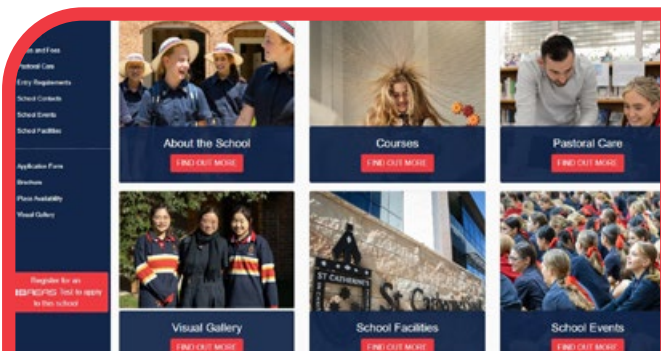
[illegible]s and Fees
Pastoral Care
Entry Requirements
School Contacts
School Events
School Facilities

Application Form
Brochure
Places Availability
Visual Gallery

Register for an EDPROFILE Test to apply to this school

About the School
FIND OUT MORE

Courses
FIND OUT MORE

Pastoral Care
FIND OUT MORE

ST CATHERINE'S
St Catherine's

Visual Gallery
FIND OUT MORE

School Facilities
FIND OUT MORE

School Events
FIND OUT MORE